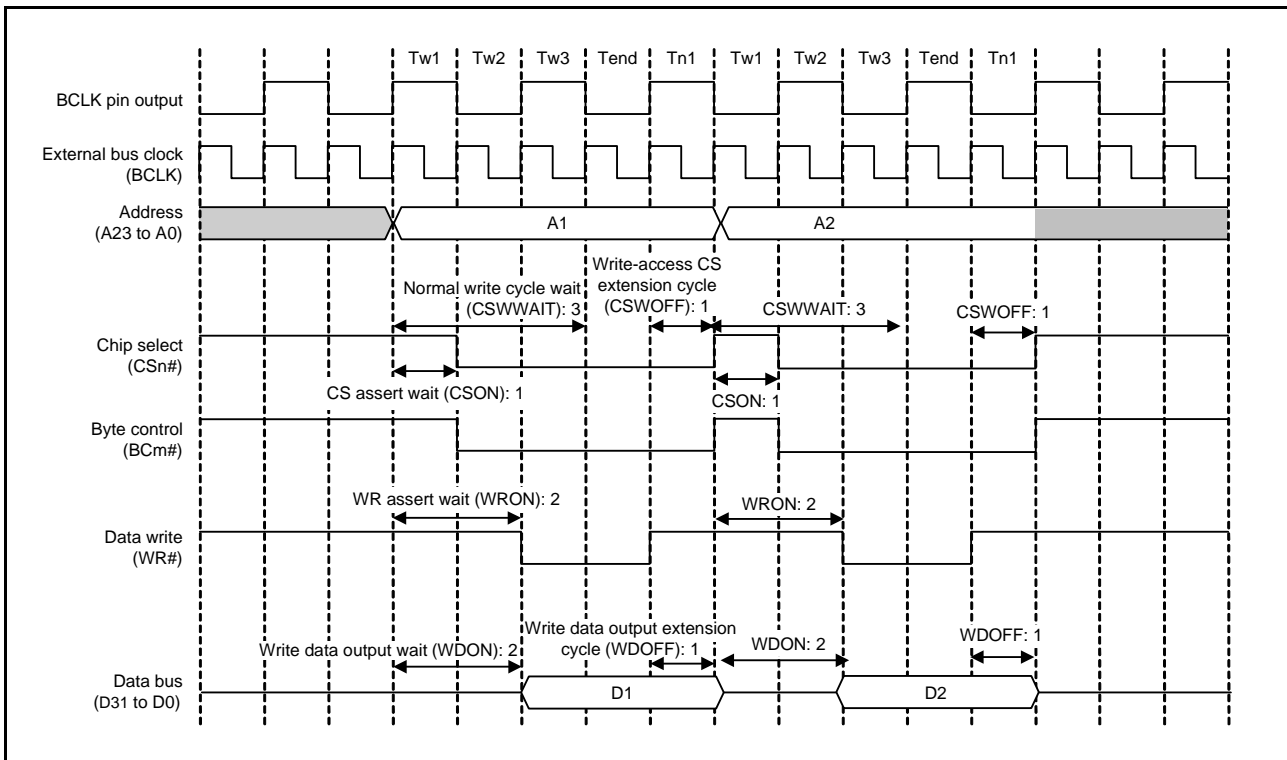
Tw1 Tw2 Tw3 Tend Tn1 Tw1 Tw2 Tw3 Tend Tn1

BCLK pin output

External bus clock (BCLK)

Address (A23 to A0)

A1

A2

Write-access CS extension cycle (CSWOFF): 1

Normal write cycle wait (CSWWAIT): 3

CSWWAIT: 3

CSWOFF: 1

Chip select (CSn#)

CS assert wait (CSON): 1

CSON: 1

Byte control (BCm#)

WR assert wait (WRON): 2

WRON: 2

Data write (WR#)

Write data output extension cycle (WDOFF): 1

Write data output wait (WDON): 2

WDON: 2

WDOFF: 1

Data bus (D31 to D0)

D1

D2